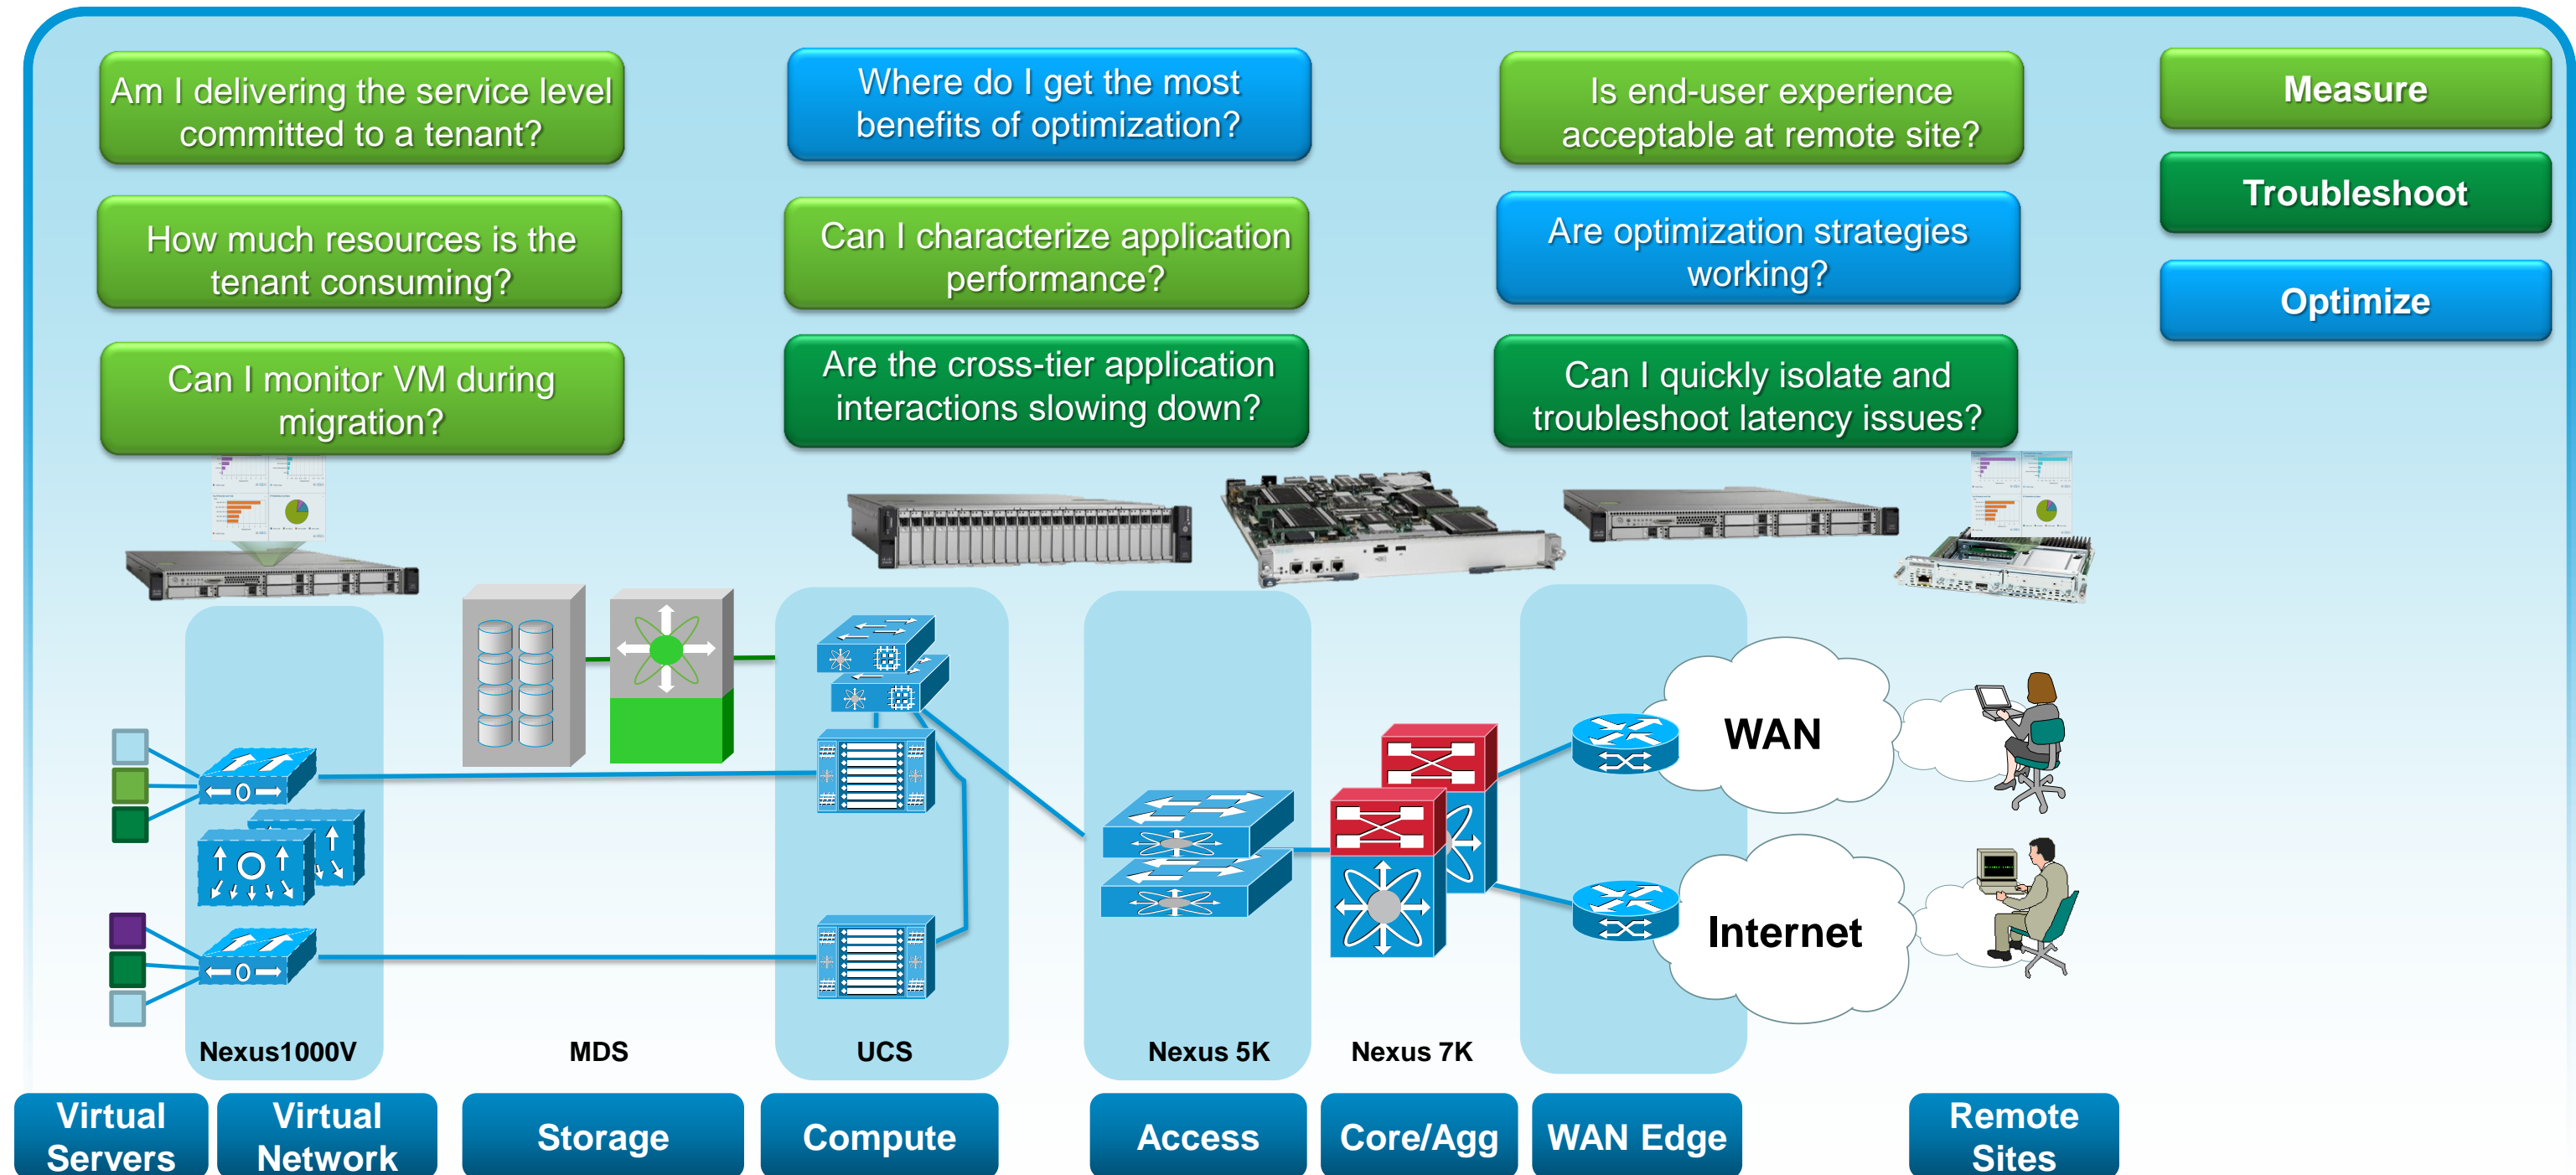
Am I delivering the service level committed to a tenant?

Where do I get the most benefits of optimization?

Is end-user experience acceptable at remote site?

Measure

Troubleshoot

Optimize

How much resources is the tenant consuming?

Can I characterize application performance?

Are optimization strategies working?

Can I monitor VM during migration?

Are the cross-tier application interactions slowing down?

Can I quickly isolate and troubleshoot latency issues?

WAN

Internet

Nexus1000V

MDS

UCS

Nexus 5K

Nexus 7K

Virtual Servers

Virtual Network

Storage

Compute

Access

Core/Agg

WAN Edge

Remote Sites